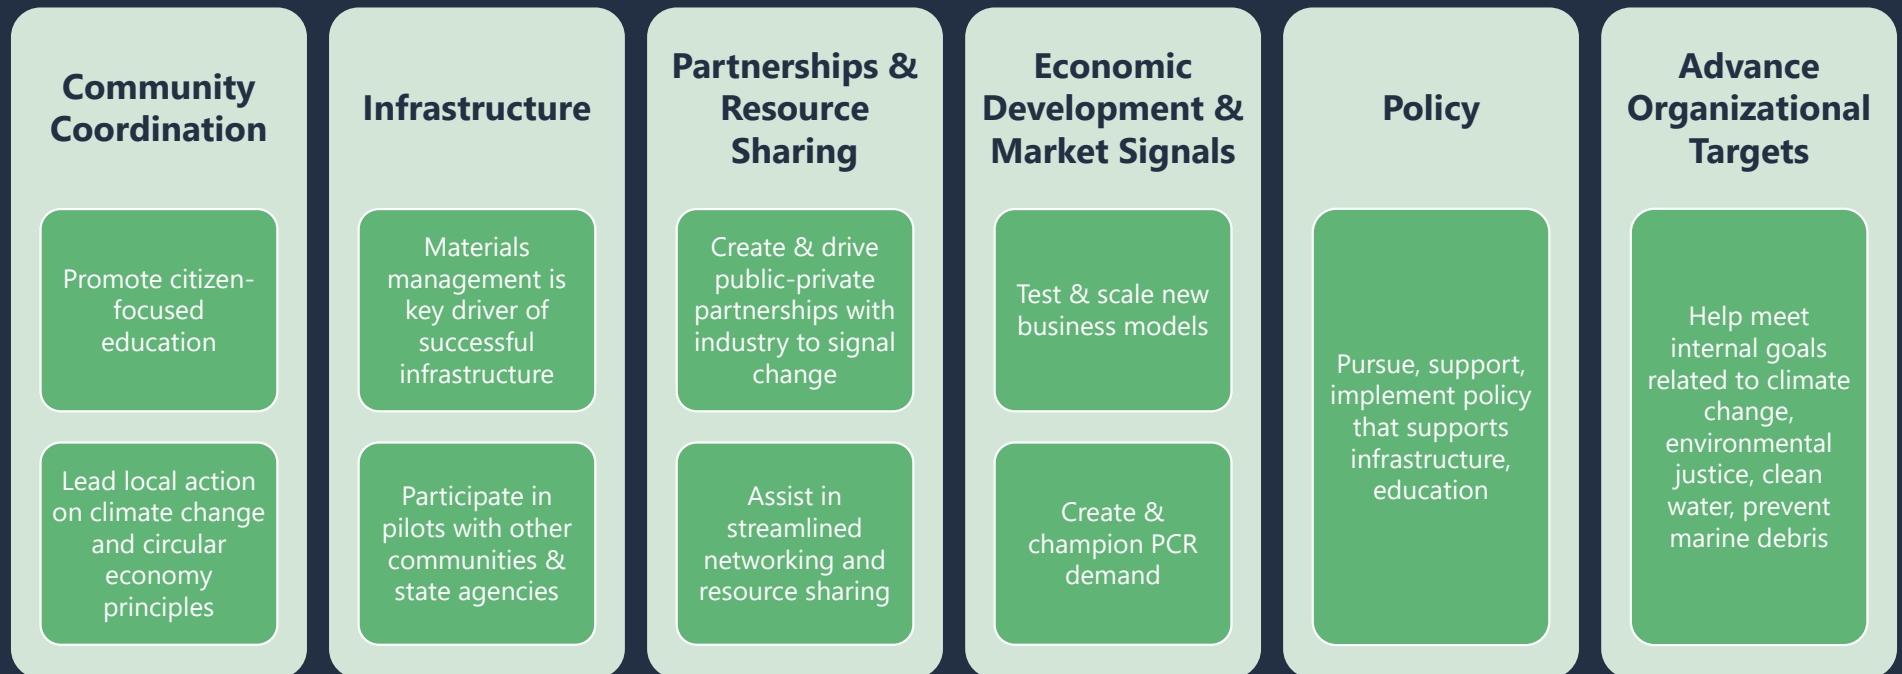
Community Coordination

Promote citizen-focused education

Lead local action on climate change and circular economy principles

Infrastructure

Materials management is key driver of successful infrastructure

Participate in pilots with other communities & state agencies

Partnerships & Resource Sharing

Create & drive public-private partnerships with industry to signal change

Assist in streamlined networking and resource sharing

Economic Development & Market Signals

Test & scale new business models

Create & champion PCR demand

Policy

Pursue, support, implement policy that supports infrastructure, education

Advance Organizational Targets

Help meet internal goals related to climate change, environmental justice, clean water, prevent marine debris